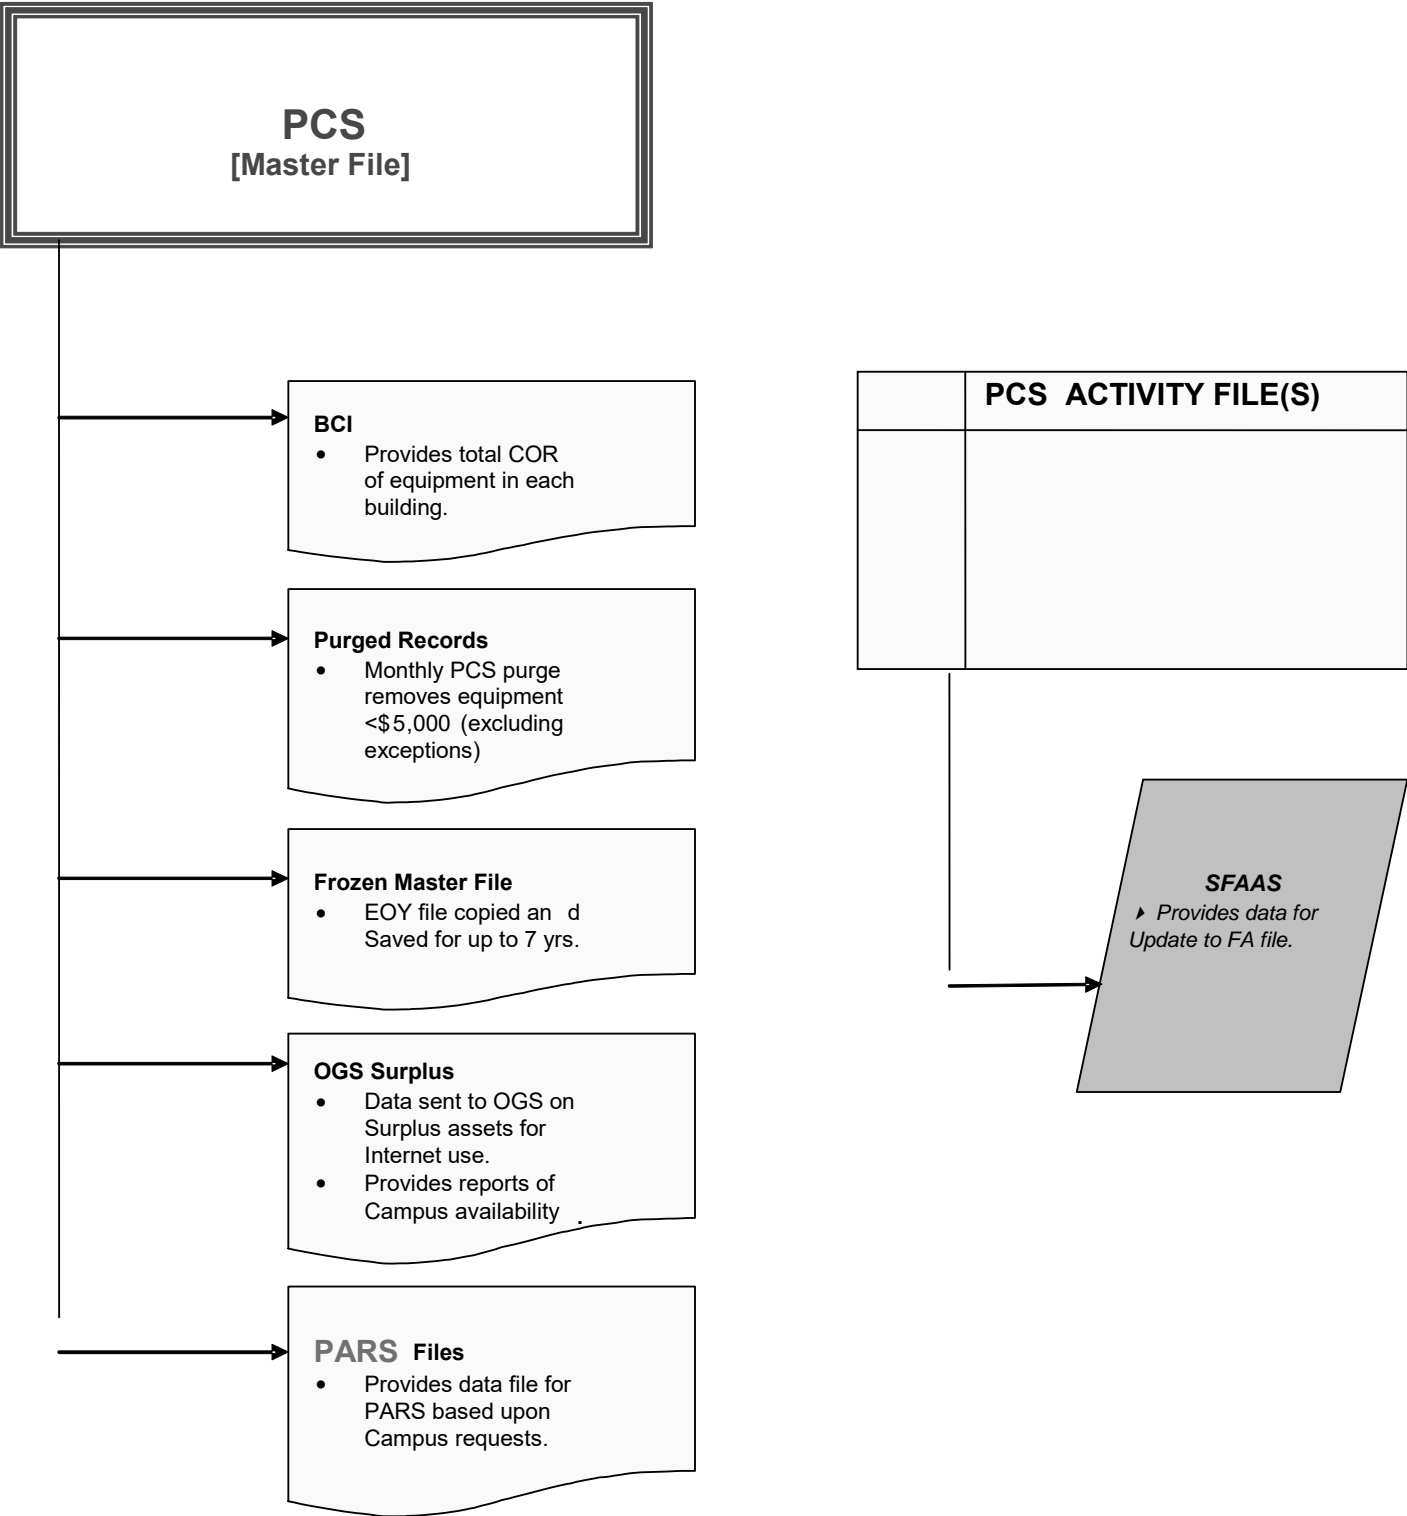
PCS
[Master File]

BCI
• Provides total COR of equipment in each building.

Purged Records
• Monthly PCS purge removes equipment <\$5,000 (excluding exceptions)

Frozen Master File
• EOY file copied an d Saved for up to 7 yrs.

OGS Surplus
• Data sent to OGS on Surplus assets for Internet use.
• Provides reports of Campus availability .

PARS Files
• Provides data file for PARS based upon Campus requests.

PCS ACTIVITY FILE(S)

SFAAS
▸ Provides data for Update to FA file.